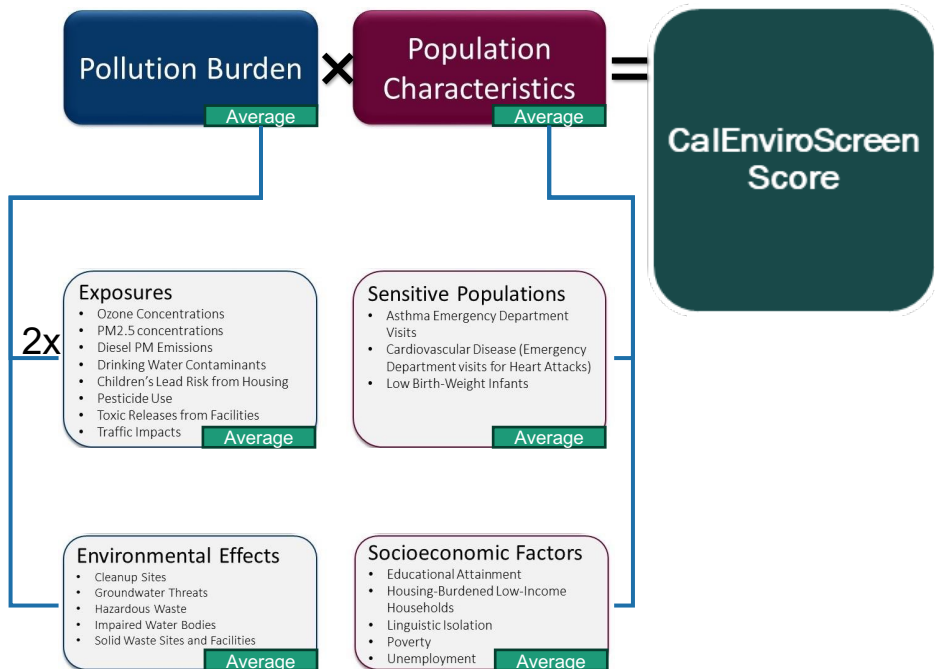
Pollution Burden

Average

×

Population Characteristics

Average

=

CalEnviroScreen Score

2x

Exposures
- Ozone Concentrations
- PM2.5 concentrations
- Diesel PM Emissions
- Drinking Water Contaminants
- Children's Lead Risk from Housing
- Pesticide Use
- Toxic Releases from Facilities
- Traffic Impacts

Average

Sensitive Populations
- Asthma Emergency Department Visits
- Cardiovascular Disease (Emergency Department visits for Heart Attacks)
- Low Birth-Weight Infants

Average

Environmental Effects
- Cleanup Sites
- Groundwater Threats
- Hazardous Waste
- Impaired Water Bodies
- Solid Waste Sites and Facilities

Average

Socioeconomic Factors
- Educational Attainment
- Housing-Burdened Low-Income Households
- Linguistic Isolation
- Poverty
- Unemployment

Average